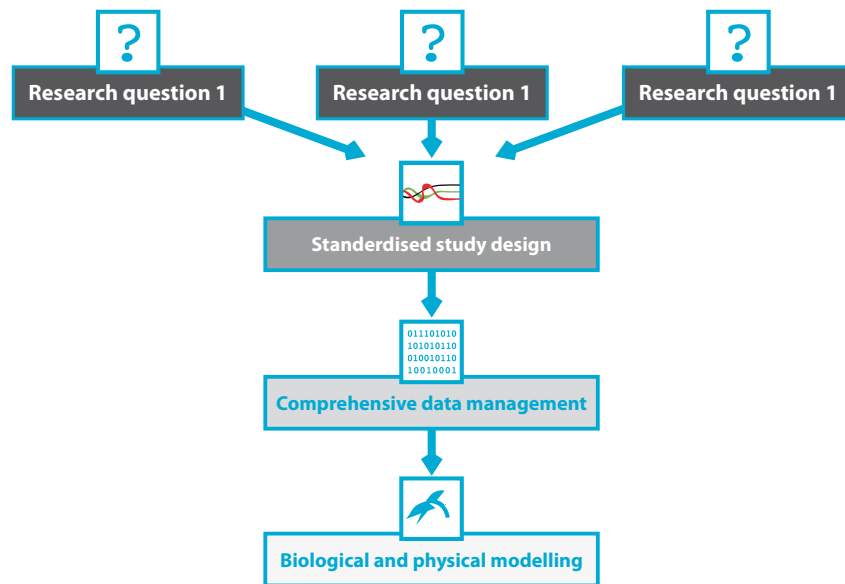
?
Research question 1

?
Research question 1

?
Research question 1

Standerdised study design

011101010
101010110
010010110
10010001

Comprehensive data management

Biological and physical modelling